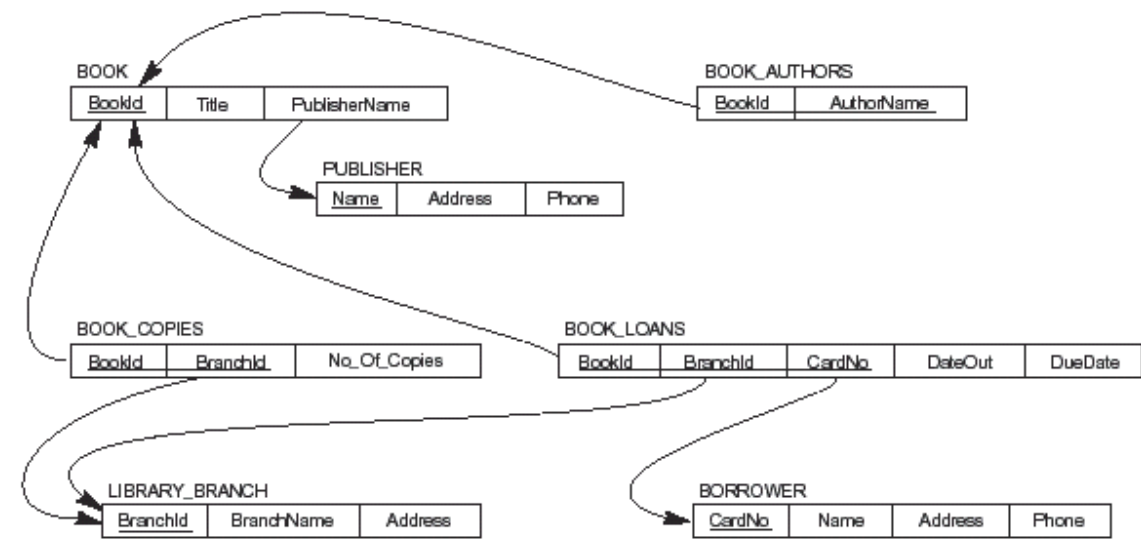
BOOK

| BookId | Title | PublisherName |
|---|---|---|

BOOK_AUTHORS

| BookId | AuthorName |
|---|---|

PUBLISHER

| Name | Address | Phone |
|---|---|---|

BOOK_COPIES

| BookId | BranchId | No_Of_Copies |
|---|---|---|

BOOK_LOANS

| BookId | BranchId | CardNo | DateOut | DueDate |
|---|---|---|---|---|

LIBRARY_BRANCH

| BranchId | BranchName | Address |
|---|---|---|

BORROWER

| CardNo | Name | Address | Phone |
|---|---|---|---|